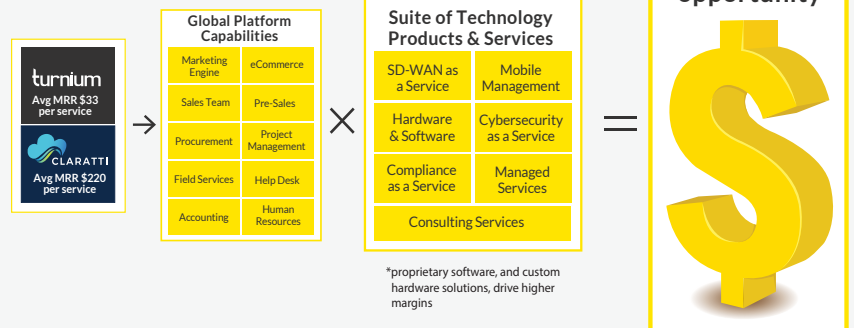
turnium
Avg MRR $33 per service

CLARATTI
Avg MRR $220 per service

Global Platform Capabilities

| Marketing Engine | eCommerce |
|---|---|
| Sales Team | Pre-Sales |
| Procurement | Project Management |
| Field Services | Help Desk |
| Accounting | Human Resources |

Suite of Technology Products & Services

| SD-WAN as a Service | Mobile Management |
|---|---|
| Hardware & Software | Cybersecurity as a Service |
| Compliance as a Service | Managed Services |
| Consulting Services | |

*proprietary software, and custom hardware solutions, drive higher margins

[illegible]pportunity